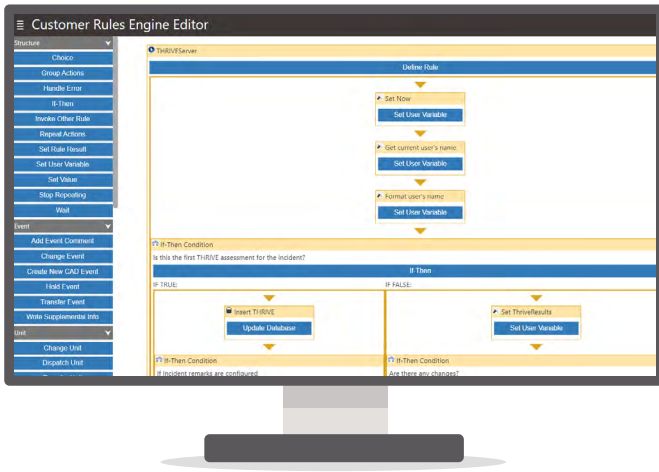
≡ Customer Rules Engine Editor

Structure

Choice
Group Actions
Handle Error
If-Then
Invoke Other Rule
Repeat Actions
Set Rule Result
Set User Variable
Set Value
Stop Repeating
Wait

Event

Add Event Comment
Change Event
Create New CAD Event
Hold Event
Transfer Event
Write Supplemental Info

Unit

Change Unit
Dispatch Unit
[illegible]

THRIVEServer

Define Rule

Set Now
Set User Variable

Get current user's name
Set User Variable

Format user's name
Set User Variable

If-Then Condition
Is this the first THRIVE assessment for the incident?

If Then

IF TRUE:

Insert THRIVE
Update Database

If-Then Condition
If incident remarks are configured

IF FALSE:

Set ThriveResults
Set User Variable

If-Then Condition
Are there any changes?